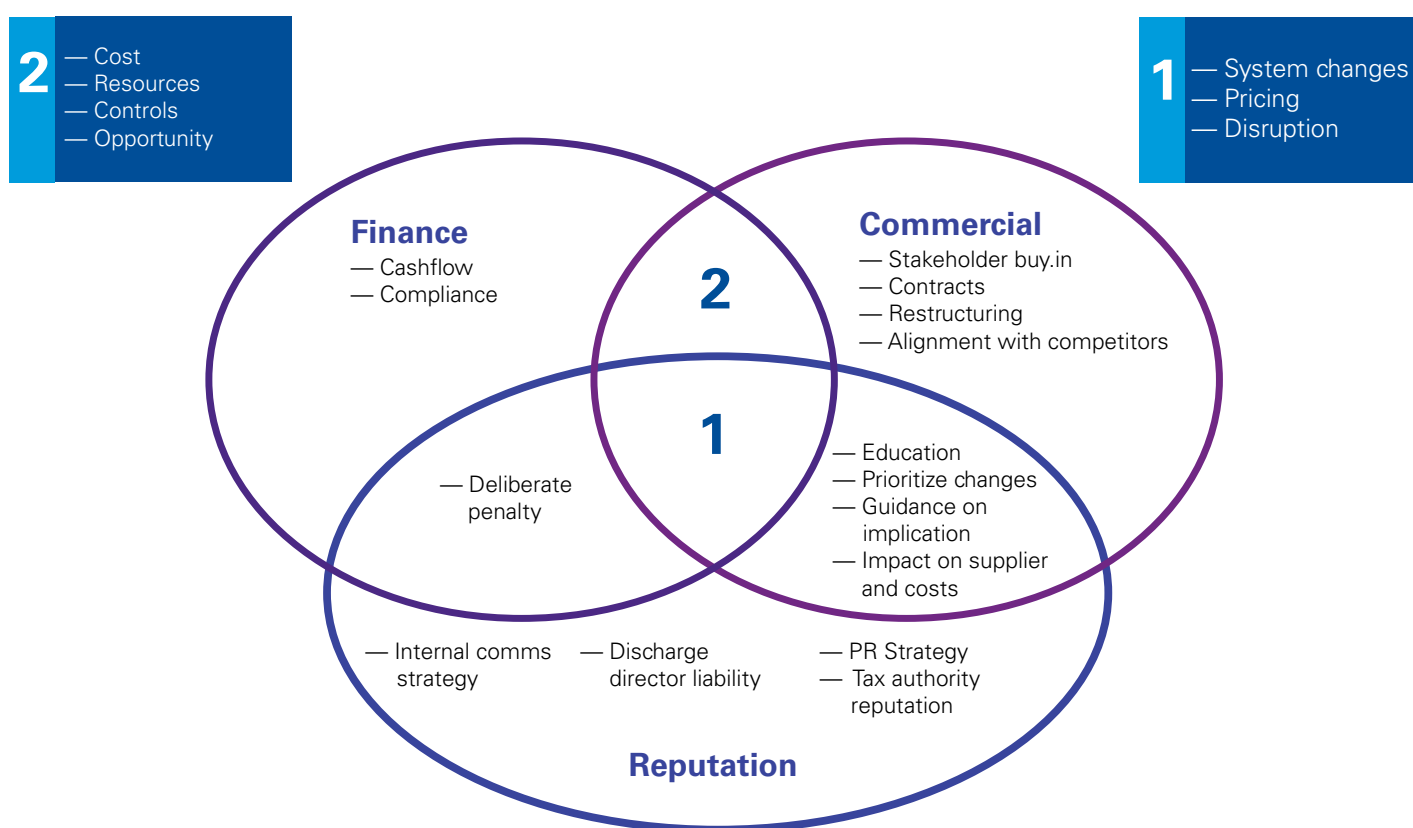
2
— Cost
— Resources
— Controls
— Opportunity

1
— System changes
— Pricing
— Disruption

Finance
— Cashflow
— Compliance

2

Commercial
— Stakeholder buy.in
— Contracts
— Restructuring
— Alignment with competitors

1

— Deliberate penalty

— Education
— Prioritize changes
— Guidance on implication
— Impact on supplier and costs

— Internal comms strategy
— Discharge director liability
— PR Strategy
— Tax authority reputation

Reputation